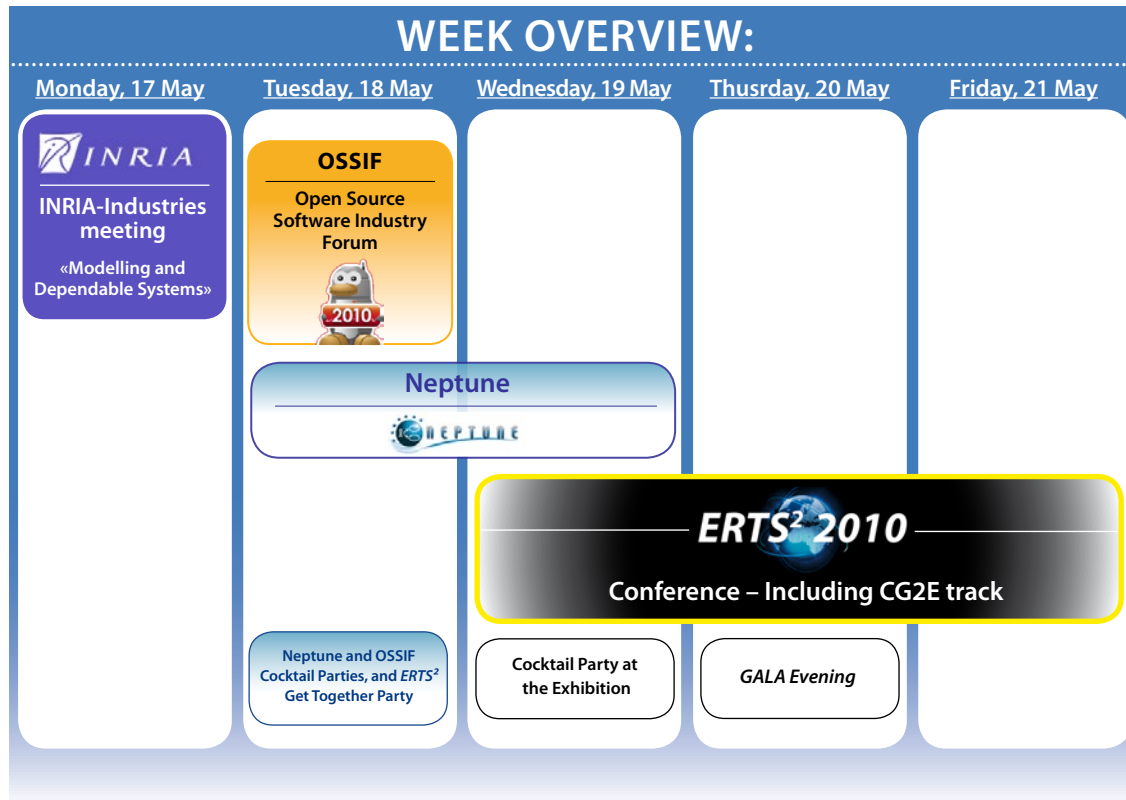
WEEK OVERVIEW:

Monday, 17 May

Tuesday, 18 May

Wednesday, 19 May

Thusrday, 20 May

Friday, 21 May

INRIA

INRIA-Industries meeting

«Modelling and Dependable Systems»

OSSIF

Open Source Software Industry Forum

2010

Neptune

NEPTUNE

ERTS$^2$ 2010

Conference – Including CG2E track

Neptune and OSSIF Cocktail Parties, and ERTS$^2$ Get Together Party

Cocktail Party at the Exhibition

GALA Evening